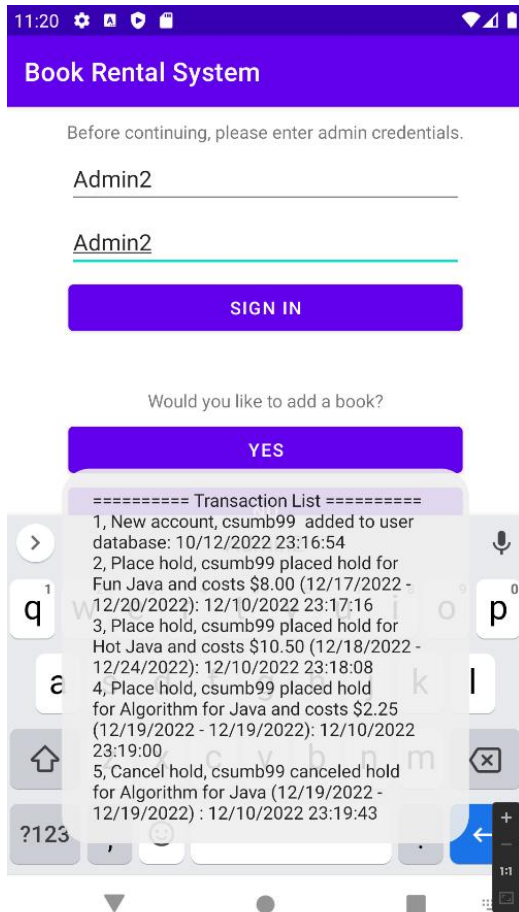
11:20

Book Rental System

Before continuing, please enter admin credentials.

Admin2

Admin2

SIGN IN

Would you like to add a book?

YES

========== Transaction List ==========
1, New account, csumb99 added to user database: 10/12/2022 23:16:54
2, Place hold, csumb99 placed hold for Fun Java and costs $8.00 (12/17/2022 - 12/20/2022): 12/10/2022 23:17:16
3, Place hold, csumb99 placed hold for Hot Java and costs $10.50 (12/18/2022 - 12/24/2022): 12/10/2022 23:18:08
4, Place hold, csumb99 placed hold for Algorithm for Java and costs $2.25 (12/19/2022 - 12/19/2022): 12/10/2022 23:19:00
5, Cancel hold, csumb99 canceled hold for Algorithm for Java (12/19/2022 - 12/19/2022) : 12/10/2022 23:19:43

q
p
a
l
?123
,
.
1:1